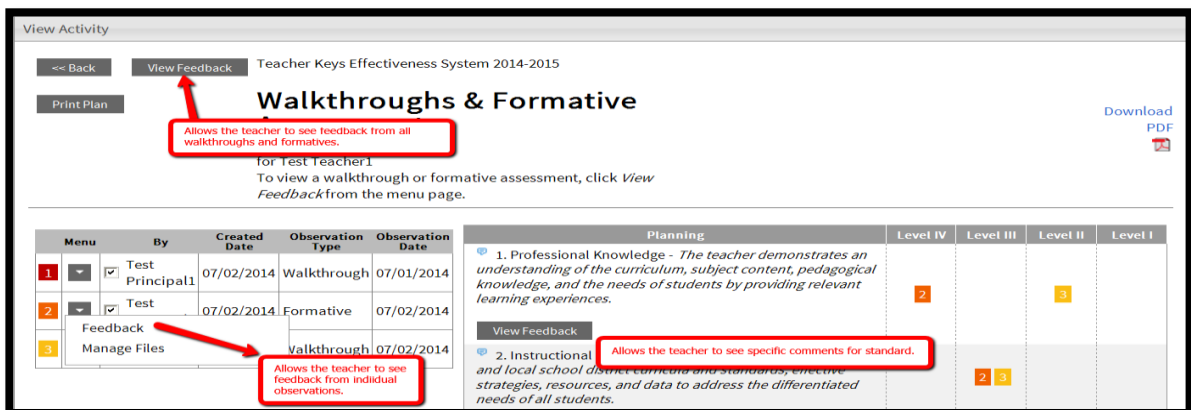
View Activity

<< Back

View Feedback

Teacher Keys Effectiveness System 2014-2015

Print Plan

Walkthroughs & Formative

Allows the teacher to see feedback from all walkthroughs and formatives.

for Test Teacher1
To view a walkthrough or formative assessment, click *View Feedback* from the menu page.

Download PDF

| Menu | | By | Created Date | Observation Type | Observation Date |
|---|---|---|---|---|---|
| 1 | | Test Principal1 | 07/02/2014 | Walkthrough | 07/01/2014 |
| 2 | | Test | 07/02/2014 | Formative | 07/02/2014 |
| 3 | | | | Walkthrough | 07/02/2014 |

Feedback
Manage Files

Allows the teacher to see feedback from indiidual observations.

| Planning | Level IV | Level III | Level II | Level I |
|---|---|---|---|---|
| 1. Professional Knowledge - *The teacher demonstrates an understanding of the curriculum, subject content, pedagogical knowledge, and the needs of students by providing relevant learning experiences.* View Feedback | 2 | | 3 | |
| 2. Instructional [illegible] *and local school district curricula and standards, effective strategies, resources, and data to address the differentiated needs of all students.* | | 2 3 | | |

Allows the teacher to see specific comments for standard.